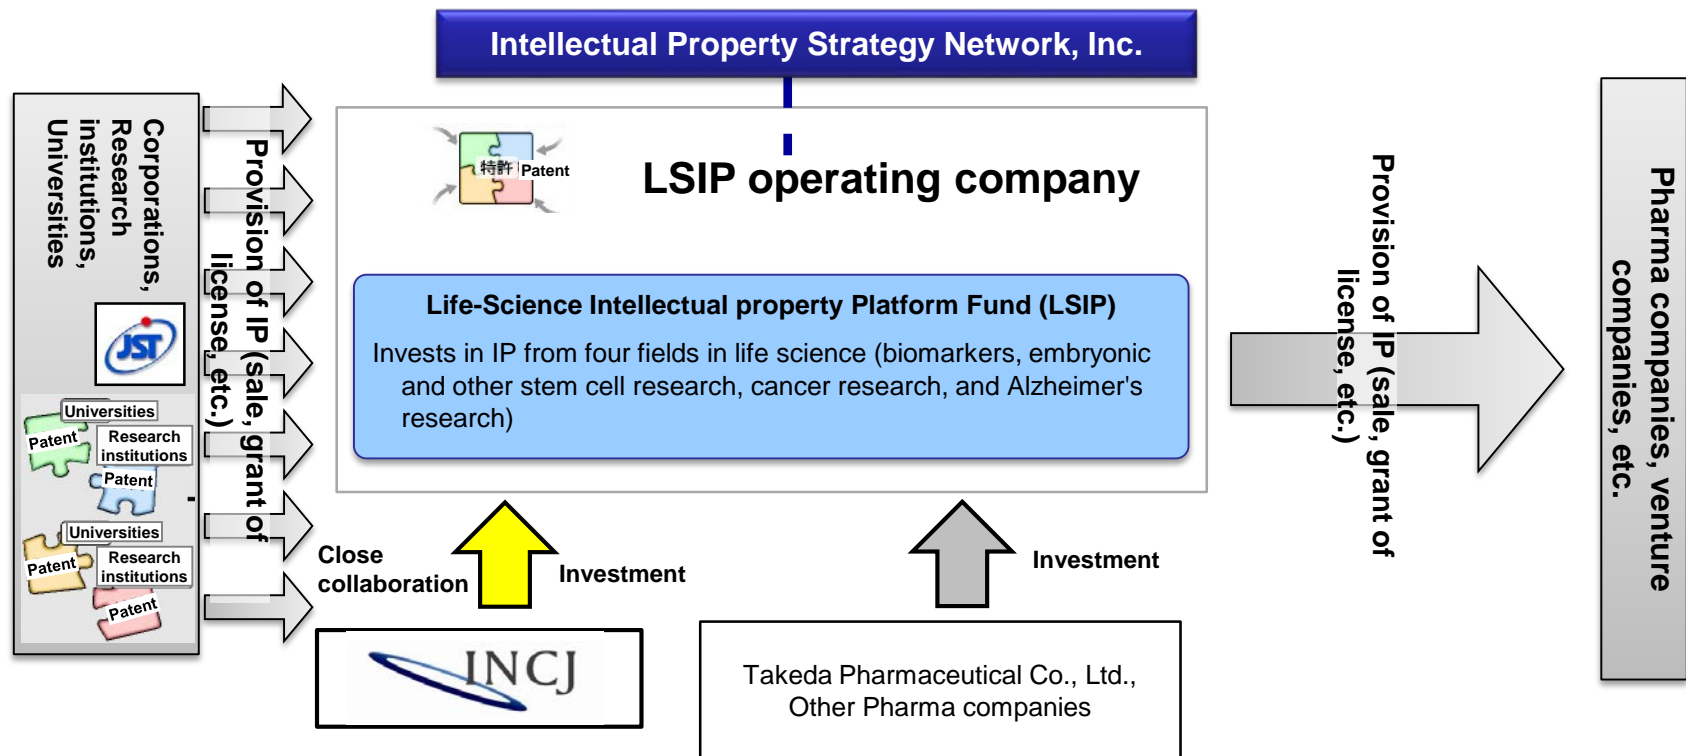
Intellectual Property Strategy Network, Inc.

Corporations, Research institutions, Universities

JST

Universities
Patent
Research institutions
Patent

Universities
Patent
Research institutions
Patent

Provision of IP (sale, grant of license, etc.)

特許 Patent

LSIP operating company

Life-Science Intellectual property Platform Fund (LSIP)

Invests in IP from four fields in life science (biomarkers, embryonic and other stem cell research, cancer research, and Alzheimer's research)

Close collaboration

Investment

INCJ

Investment

Takeda Pharmaceutical Co., Ltd., Other Pharma companies

Provision of IP (sale, grant of license, etc.)

Pharma companies, venture companies, etc.